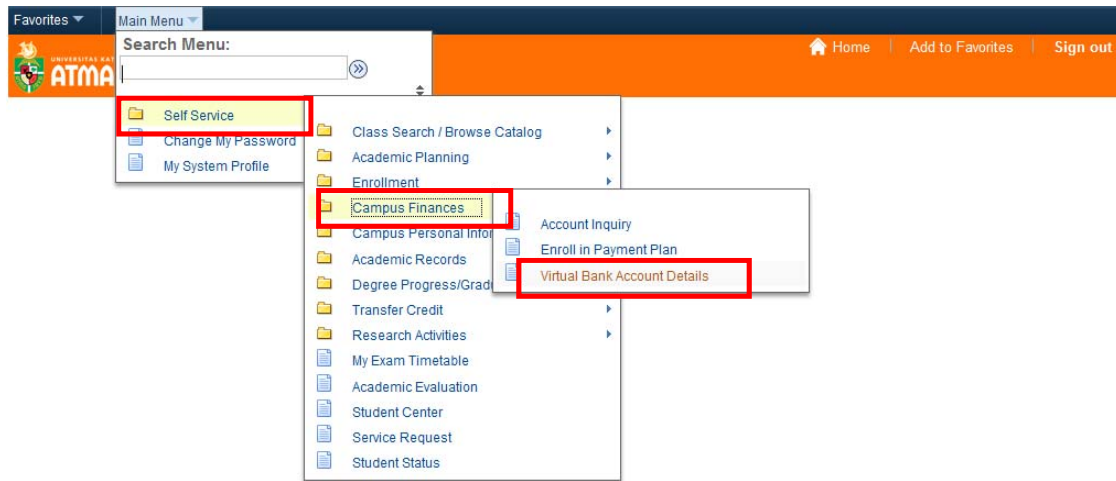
Favorites
Main Menu

Search Menu:

UNIVERSITAS KAT
ATMA

Home | Add to Favorites | Sign out

Self Service
Change My Password
My System Profile

Class Search / Browse Catalog
Academic Planning
Enrollment
Campus Finances
Campus Personal Infor
Academic Records
Degree Progress/Grad
Transfer Credit
Research Activities
My Exam Timetable
Academic Evaluation
Student Center
Service Request
Student Status

Account Inquiry
Enroll in Payment Plan
Virtual Bank Account Details